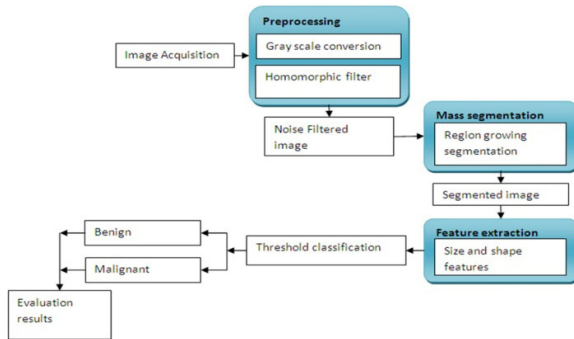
Image Acquisition

Preprocessing

Gray scale conversion

Homomorphic filter

Noise Filtered image

Mass segmentation

Region growing segmentation

Segmented image

Feature extraction

Size and shape features

Threshold classification

Benign

Malignant

Evaluation results